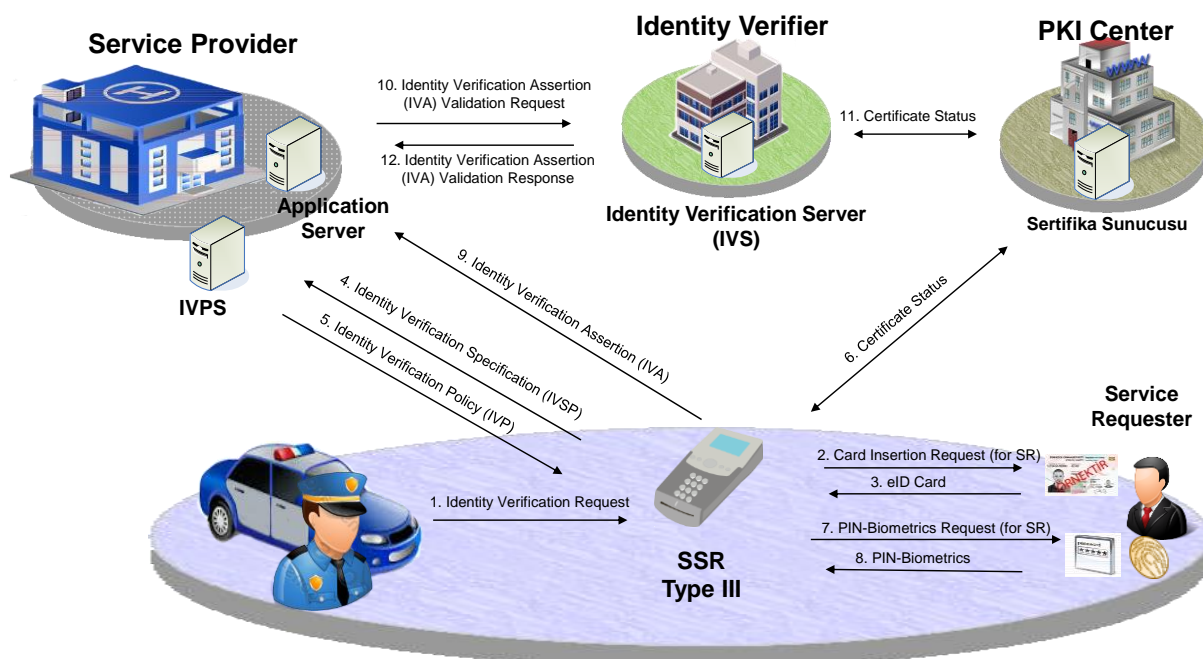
Service Provider

Identity Verifier

PKI Center

10. Identity Verification Assertion (IVA) Validation Request

12. Identity Verification Assertion (IVA) Validation Response

11. Certificate Status

Application Server

Identity Verification Server (IVS)

Sertifika Sunucusu

IVPS

9. Identity Verification Assertion (IVA)

4. Identity Verification Specification (IVSP)

5. Identity Verification Policy (IVP)

6. Certificate Status

Service Requester

2. Card Insertion Request (for SR)

3. eID Card

1. Identity Verification Request

7. PIN-Biometrics Request (for SR)

8. PIN-Biometrics

SSR Type III